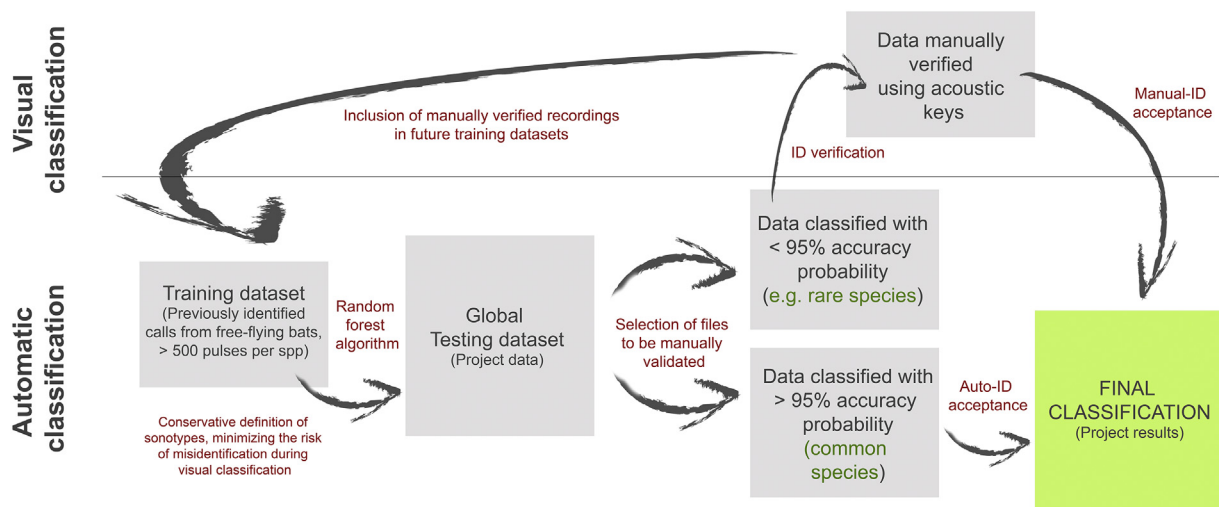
Visual classification

Automatic classification

Data manually verified using acoustic keys

Inclusion of manually verified recordings in future training datasets

Manual-ID acceptance

ID verification

Data classified with < 95% accuracy probability (e.g. rare species)

Training dataset (Previously identified calls from free-flying bats, > 500 pulses per spp)

Random forest algorithm

Global Testing dataset (Project data)

Selection of files to be manually validated

Data classified with > 95% accuracy probability (common species)

Auto-ID acceptance

FINAL CLASSIFICATION (Project results)

Conservative definition of sonotypes, minimizing the risk of misidentification during visual classification